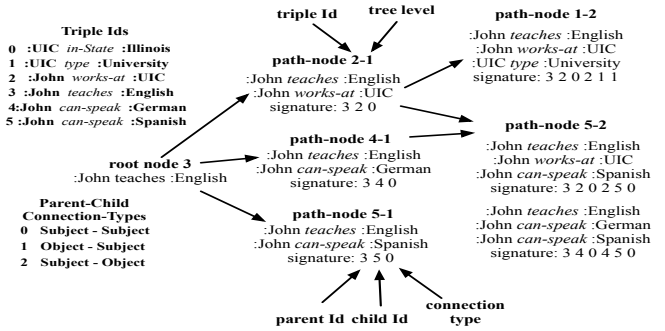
Triple Ids
0 :UIC *in-State* :Illinois
1 :UIC *type* :University
2 :John *works-at* :UIC
3 :John *teaches* :English
4:John *can-speak* :German
5 :John *can-speak* :Spanish

triple Id
tree level

path-node 2-1
:John *teaches* :English
:John *works-at* :UIC
signature: 3 2 0

path-node 1-2
:John *teaches* :English
:John *works-at* :UIC
:UIC *type* :University
signature: 3 2 0 2 1 1

root node 3
:John teaches :English

path-node 4-1
:John *teaches* :English
:John *can-speak* :German
signature: 3 4 0

path-node 5-2
:John *teaches* :English
:John *works-at* :UIC
:John *can-speak* :Spanish
signature: 3 2 0 2 5 0

:John *teaches* :English
:John *can-speak* :German
:John *can-speak* :Spanish
signature: 3 4 0 4 5 0

Parent-Child
Connection-Types
0 Subject - Subject
1 Object - Subject
2 Subject - Object

path-node 5-1
:John *teaches* :English
:John *can-speak* :Spanish
signature: 3 5 0

parent Id child Id
connection
type